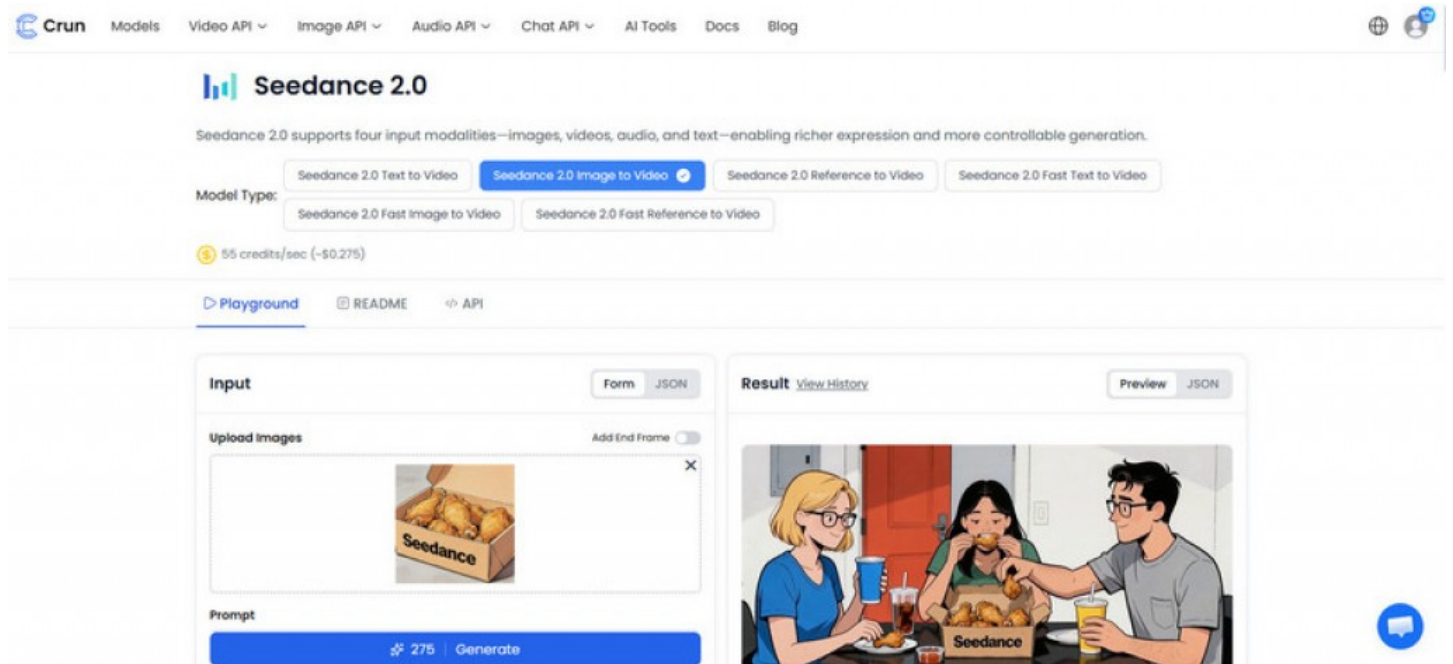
Crun Models Video API Image API Audio API Chat API AI Tools Docs Blog

Seedance 2.0

Seedance 2.0 supports four input modalities—images, videos, audio, and text—enabling richer expression and more controllable generation.

Model Type: Seedance 2.0 Text to Video | Seedance 2.0 Image to Video | Seedance 2.0 Reference to Video | Seedance 2.0 Fast Text to Video | Seedance 2.0 Fast Image to Video | Seedance 2.0 Fast Reference to Video

55 credits/sec (~$0.275)

Playground README API

Input Form JSON

Upload Images Add End Frame

Seedance

Prompt

275 | Generate

Result View History Preview JSON

Seedance